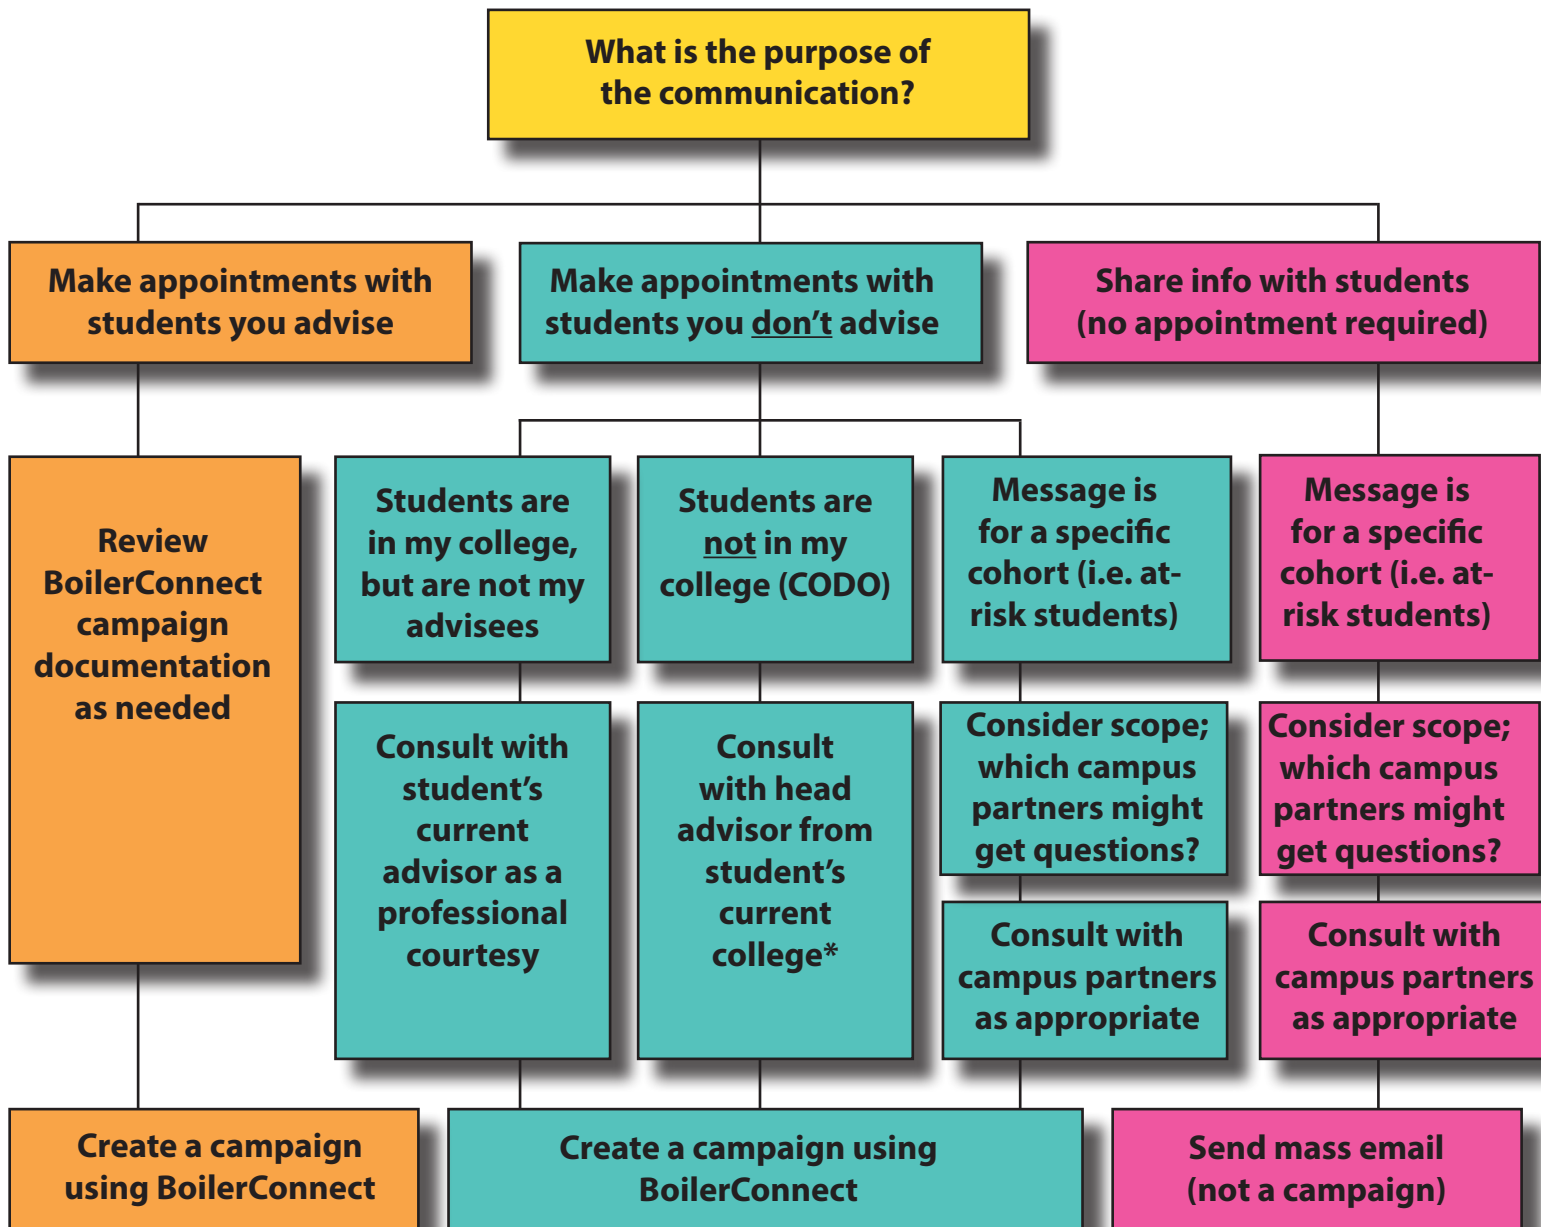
What is the purpose of the communication?

Make appointments with students you advise

Make appointments with students you don't advise

Share info with students (no appointment required)

Review BoilerConnect campaign documentation as needed

Students are in my college, but are not my advisees

Students are not in my college (CODO)

Message is for a specific cohort (i.e. at-risk students)

Message is for a specific cohort (i.e. at-risk students)

Consult with student's current advisor as a professional courtesy

Consult with head advisor from student's current college*

Consider scope; which campus partners might get questions?

Consider scope; which campus partners might get questions?

Consult with campus partners as appropriate

Consult with campus partners as appropriate

Create a campaign using BoilerConnect

Create a campaign using BoilerConnect

Send mass email (not a campaign)